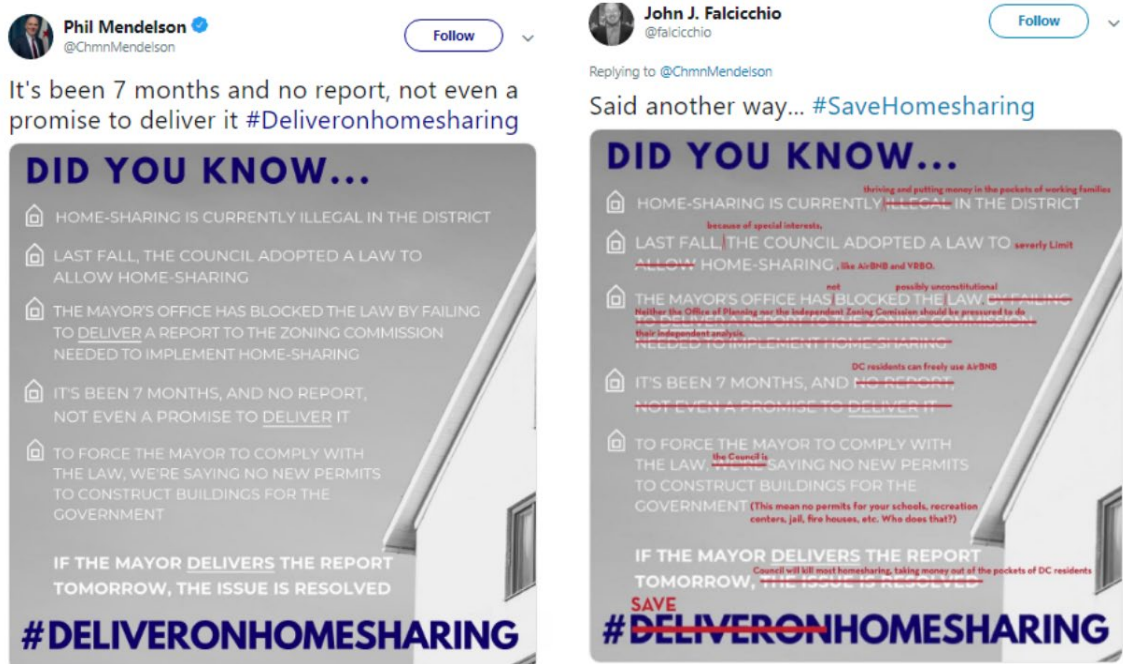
Phil Mendelson
@ChmnMendelson
Follow

It's been 7 months and no report, not even a promise to deliver it #Deliveronhomesharing

DID YOU KNOW...

HOME-SHARING IS CURRENTLY ILLEGAL IN THE DISTRICT

LAST FALL, THE COUNCIL ADOPTED A LAW TO ALLOW HOME-SHARING

THE MAYOR'S OFFICE HAS BLOCKED THE LAW BY FAILING TO DELIVER A REPORT TO THE ZONING COMMISSION NEEDED TO IMPLEMENT HOME-SHARING

IT'S BEEN 7 MONTHS, AND NO REPORT, NOT EVEN A PROMISE TO DELIVER IT

TO FORCE THE MAYOR TO COMPLY WITH THE LAW, WE'RE SAYING NO NEW PERMITS TO CONSTRUCT BUILDINGS FOR THE GOVERNMENT

IF THE MAYOR DELIVERS THE REPORT TOMORROW, THE ISSUE IS RESOLVED

#DELIVERONHOMESHARING

John J. Falcicchio
@falcicchio
Follow

Replying to @ChmnMendelson

Said another way... #SaveHomesharing

DID YOU KNOW...

HOME-SHARING IS CURRENTLY ILLEGAL thriving and putting money in the pockets of working families IN THE DISTRICT

LAST FALL, because of special interests, THE COUNCIL ADOPTED A LAW TO severely Limit ALLOW HOME-SHARING, like AirBNB and VRBO.

THE MAYOR'S OFFICE HAS not BLOCKED THE LAW possibly unconstitutional BY FAILING TO DELIVER A REPORT TO THE ZONING COMMISSION NEEDED TO IMPLEMENT HOME-SHARING Neither the Office of Planning nor the independent Zoning Comission should be pressured to do their independent analysis.

IT'S BEEN 7 MONTHS, AND DC residents can freely use AirBNB NO REPORT, NOT EVEN A PROMISE TO DELIVER IT

TO FORCE THE MAYOR TO COMPLY WITH THE LAW, the Council is WE'RE SAYING NO NEW PERMITS TO CONSTRUCT BUILDINGS FOR THE GOVERNMENT (This mean no permits for your schools, recreation centers, jail, fire houses, etc. Who does that?)

IF THE MAYOR DELIVERS THE REPORT TOMORROW, Council will kill most homesharing, taking money out of the pockets of DC residents THE ISSUE IS RESOLVED

#SAVE DELIVERONHOMESHARING